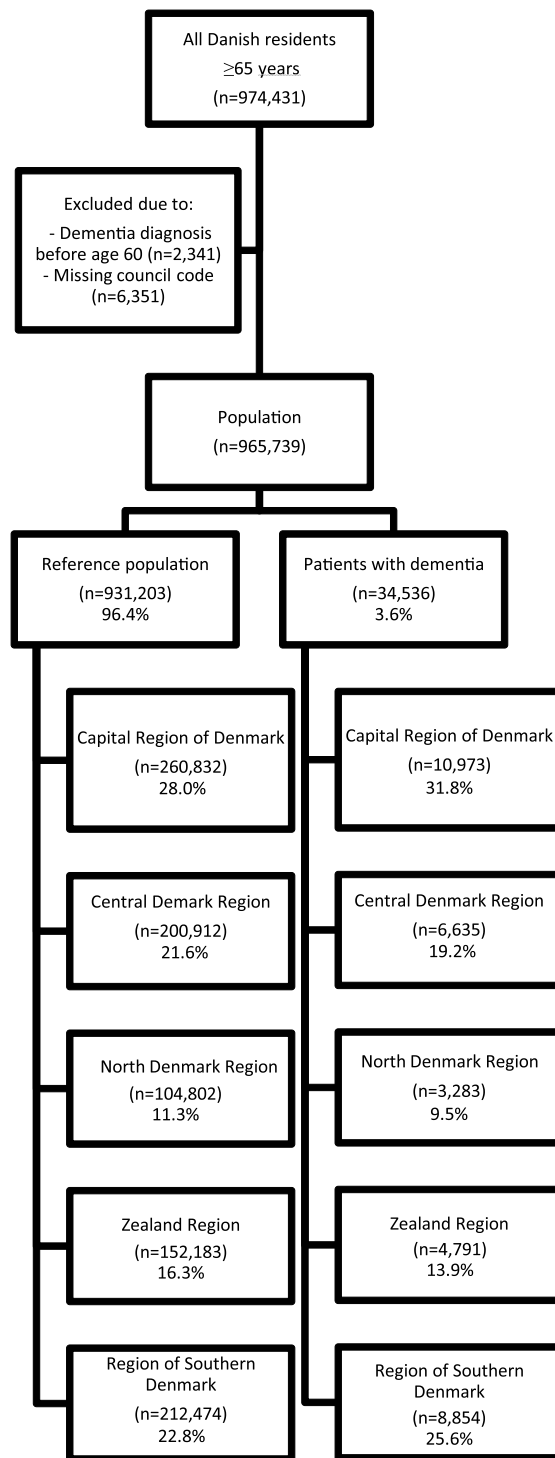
All Danish residents
$\geq$65 years
(n=974,431)

Excluded due to:
- Dementia diagnosis before age 60 (n=2,341)
- Missing council code (n=6,351)

Population
(n=965,739)

Reference population
(n=931,203)
96.4%

Capital Region of Denmark
(n=260,832)
28.0%

Central Demark Region
(n=200,912)
21.6%

North Denmark Region
(n=104,802)
11.3%

Zealand Region
(n=152,183)
16.3%

Region of Southern Denmark
(n=212,474)
22.8%

Patients with dementia
(n=34,536)
3.6%

Capital Region of Denmark
(n=10,973)
31.8%

Central Denmark Region
(n=6,635)
19.2%

North Denmark Region
(n=3,283)
9.5%

Zealand Region
(n=4,791)
13.9%

Region of Southern Denmark
(n=8,854)
25.6%